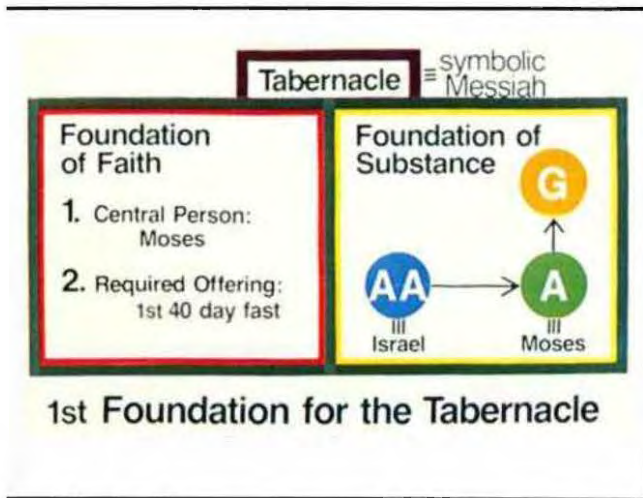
Tabernacle $\equiv$ symbolic Messiah

Foundation of Faith

1. Central Person: Moses

2. Required Offering: 1st 40 day fast

Foundation of Substance

G

AA $\equiv$ Israel

A $\equiv$ Moses

1st Foundation for the Tabernacle